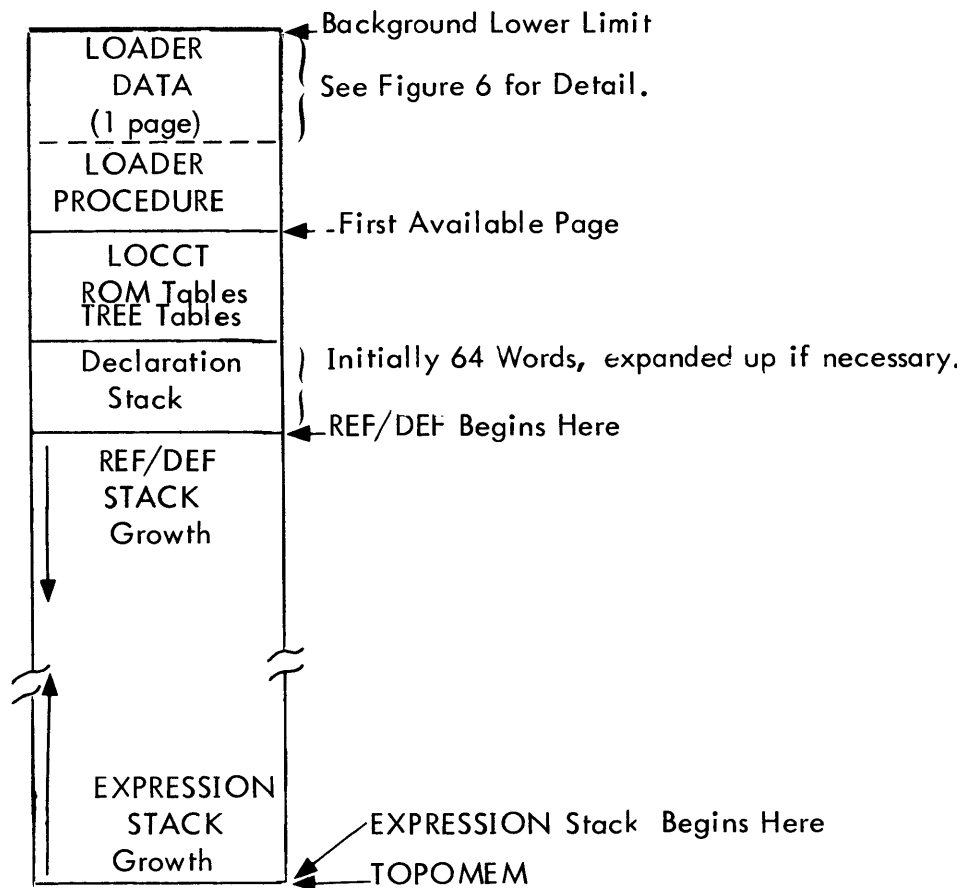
Background Lower Limit

LOADER DATA (1 page)

See Figure 6 for Detail.

LOADER PROCEDURE

First Available Page

LOCCT
ROM Tables
TREE Tables

Declaration Stack

Initially 64 Words, expanded up if necessary.

REF/DEF Begins Here

REF/DEF STACK Growth

EXPRESSION STACK Growth

EXPRESSION Stack Begins Here

TOPOMEM